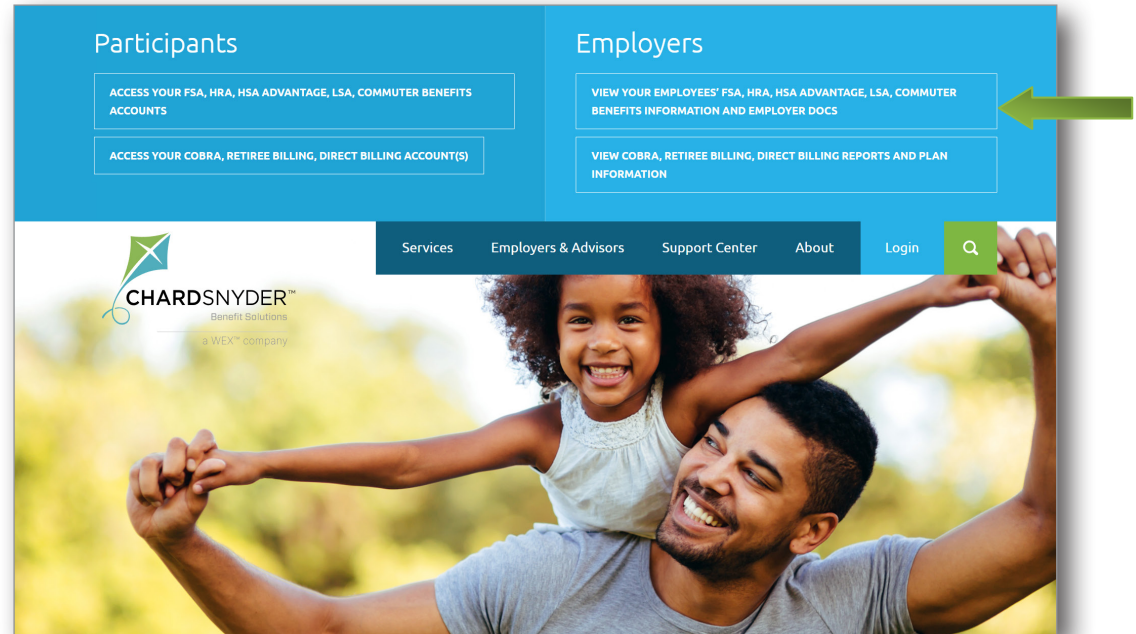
Participants

ACCESS YOUR FSA, HRA, HSA ADVANTAGE, LSA, COMMUTER BENEFITS ACCOUNTS

ACCESS YOUR COBRA, RETIREE BILLING, DIRECT BILLING ACCOUNT(S)

Employers

VIEW YOUR EMPLOYEES' FSA, HRA, HSA ADVANTAGE, LSA, COMMUTER BENEFITS INFORMATION AND EMPLOYER DOCS

VIEW COBRA, RETIREE BILLING, DIRECT BILLING REPORTS AND PLAN INFORMATION

CHARDSNYDER™
Benefit Solutions
a WEX™ company

Services Employers & Advisors Support Center About Login